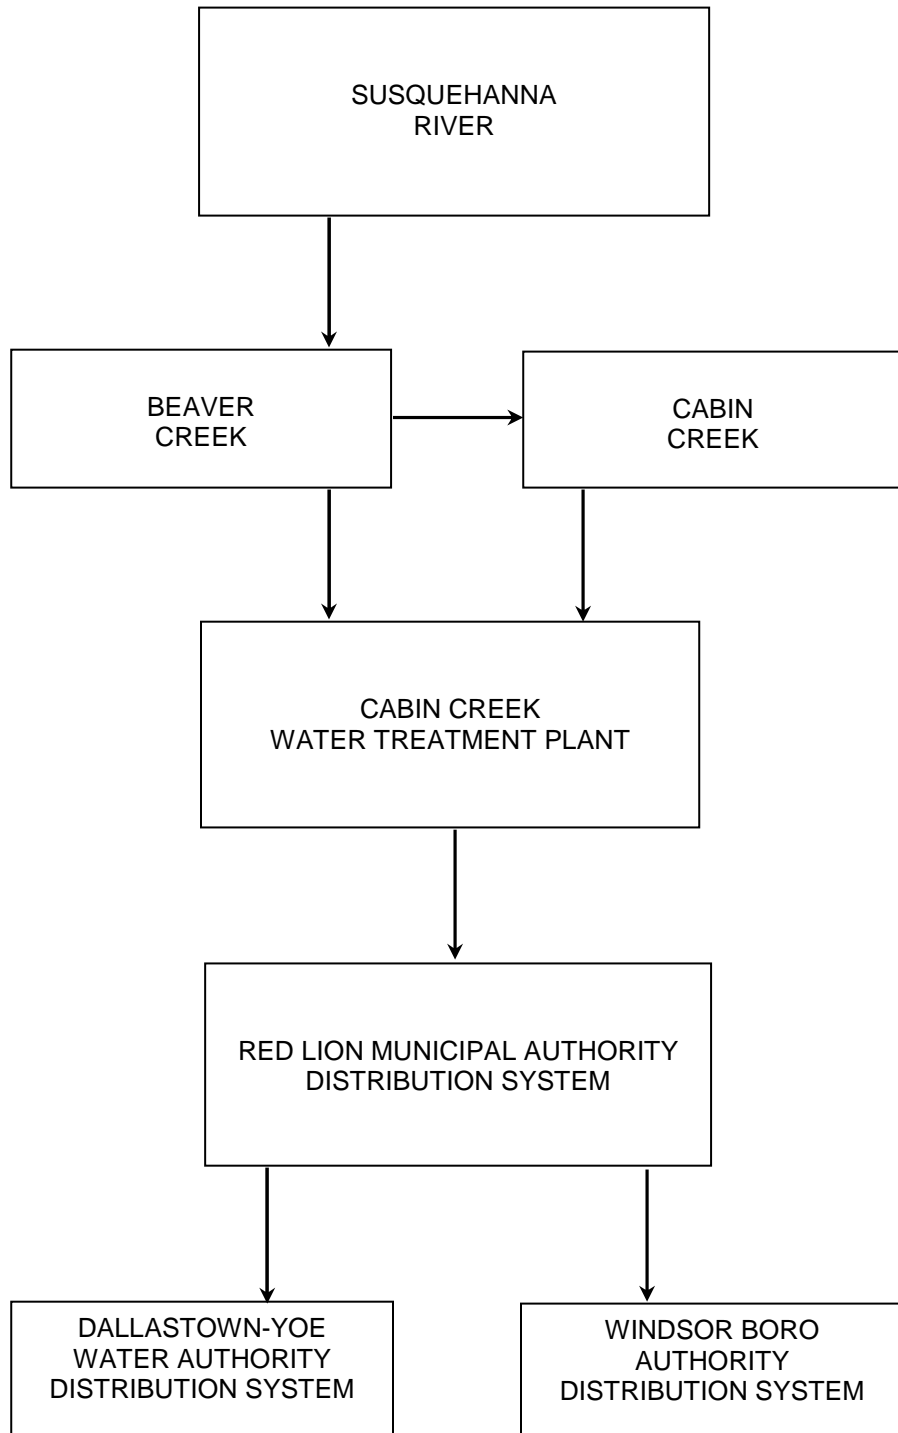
SUSQUEHANNA
RIVER

BEAVER
CREEK

CABIN
CREEK

CABIN CREEK
WATER TREATMENT PLANT

RED LION MUNICIPAL AUTHORITY
DISTRIBUTION SYSTEM

DALLASTOWN-YOE
WATER AUTHORITY
DISTRIBUTION SYSTEM

WINDSOR BORO
AUTHORITY
DISTRIBUTION SYSTEM